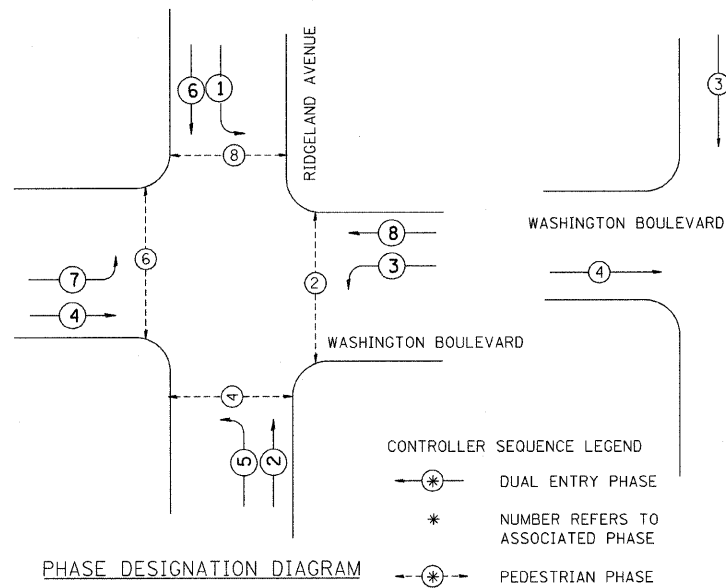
6 1

8

RIDGELAND AVENUE

3

WASHINGTON BOULEVARD

8

3

7

6

2

4

4

4

WASHINGTON BOULEVARD

4

5 2

CONTROLLER SEQUENCE LEGEND

DUAL ENTRY PHASE

* NUMBER REFERS TO ASSOCIATED PHASE

PHASE DESIGNATION DIAGRAM

PEDESTRIAN PHASE